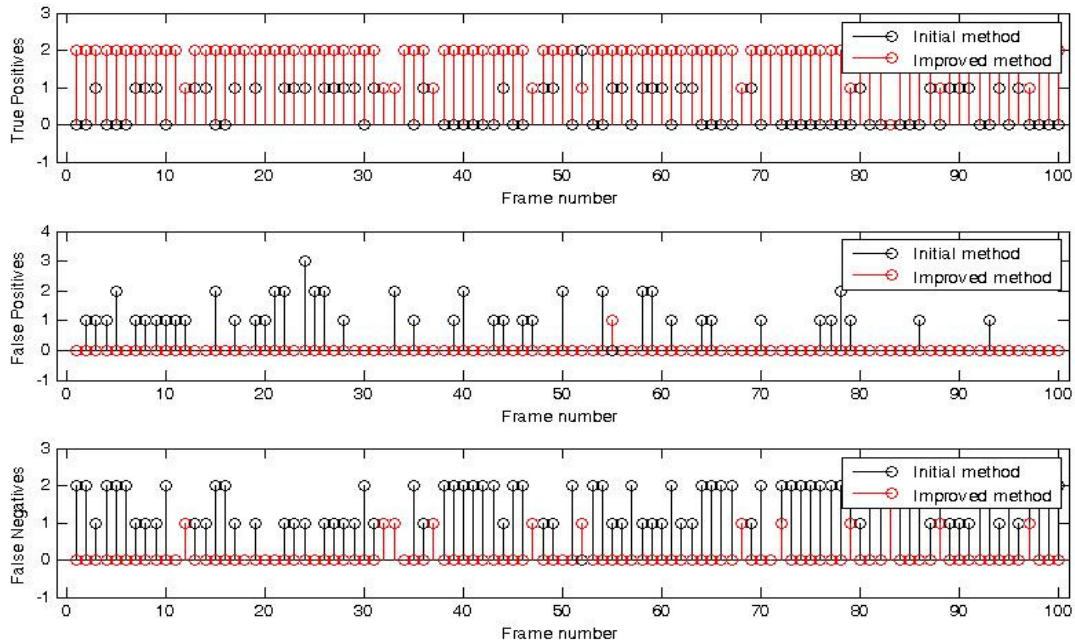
True Positives

3
2
1
0
-1

0 10 20 30 40 50 60 70 80 90 100

Frame number

Initial method
Improved method

False Positives

4
3
2
1
0
-1

0 10 20 30 40 50 60 70 80 90 100

Frame number

Initial method
Improved method

False Negatives

3
2
1
0
-1

0 10 20 30 40 50 60 70 80 90 100

Frame number

Initial method
Improved method